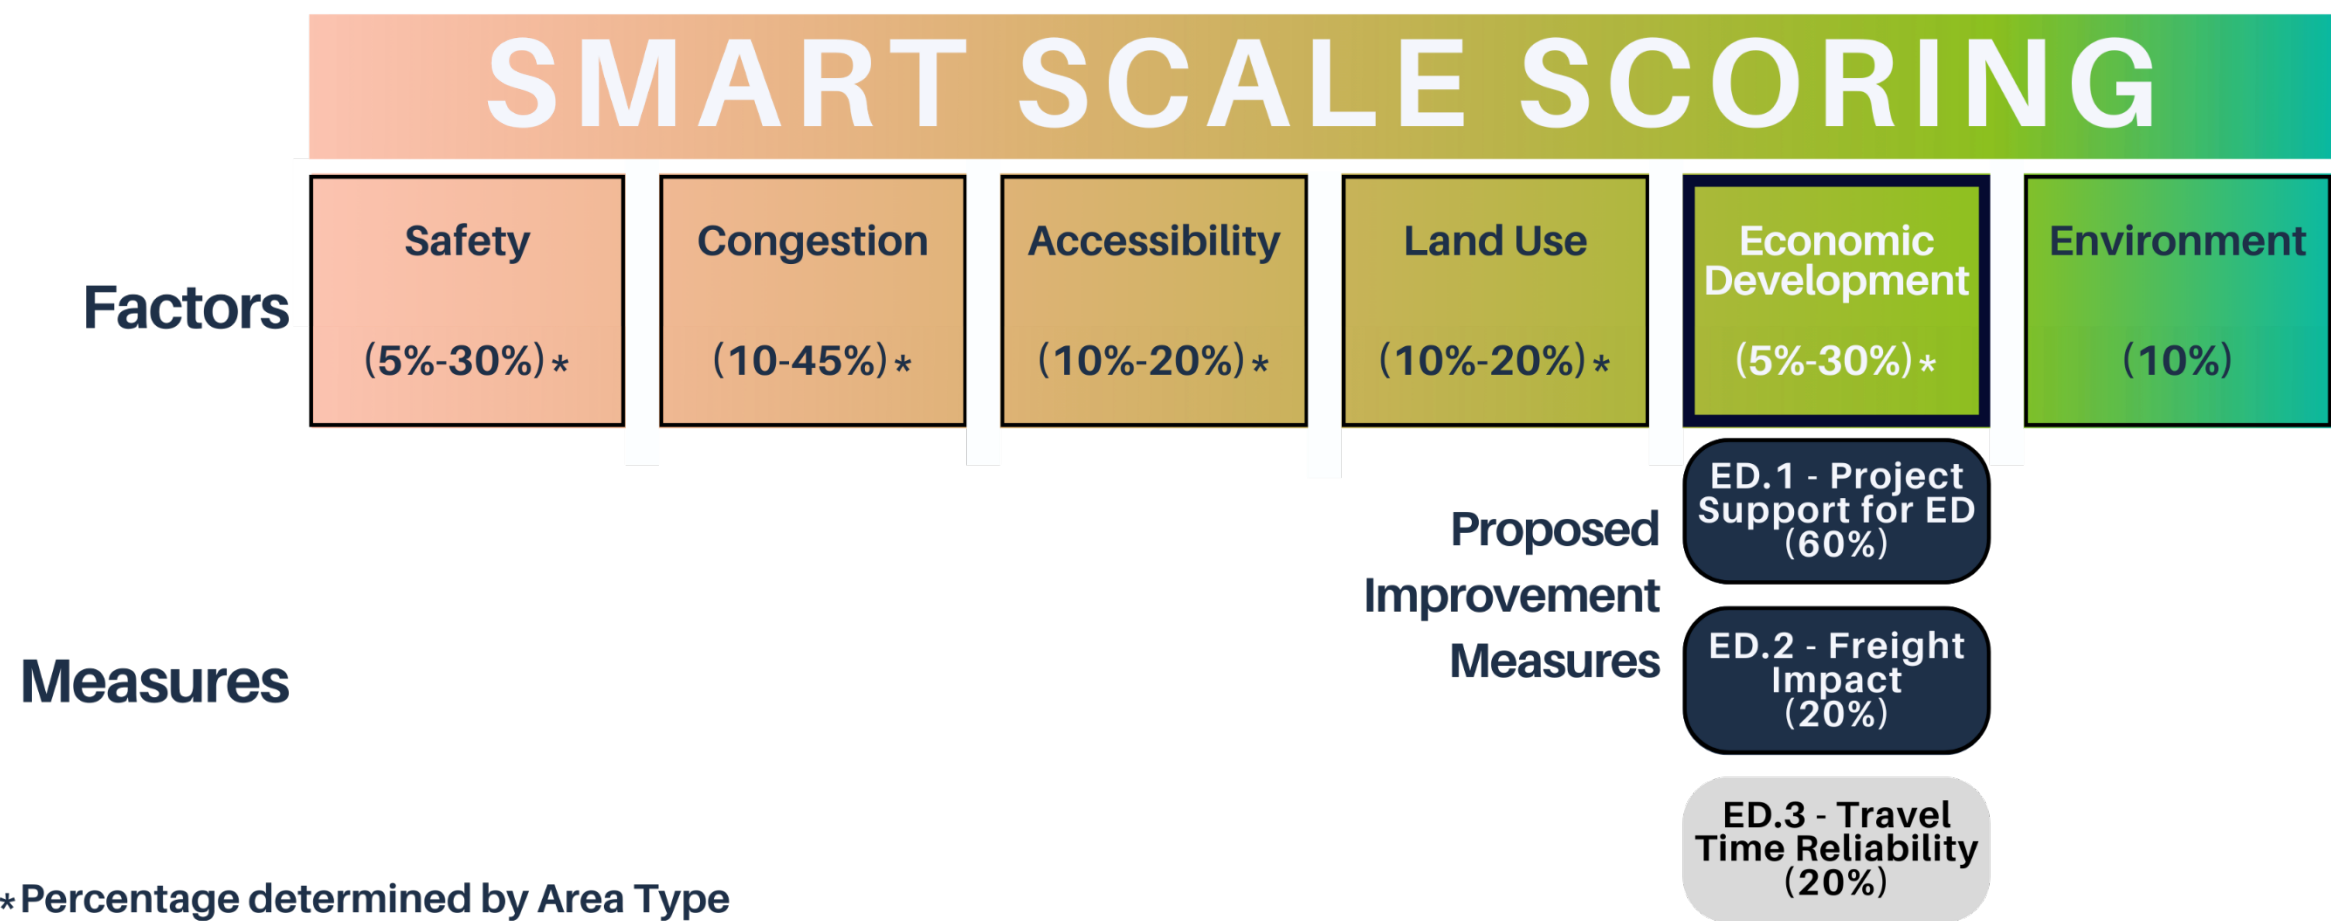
SMART SCALE SCORING

Factors

| Safety | Congestion | Accessibility | Land Use | Economic Development | Environment |
|---|---|---|---|---|---|
| (5%-30%)* | (10-45%)* | (10%-20%)* | (10%-20%)* | (5%-30%)* | (10%) |

Proposed Improvement Measures

ED.1 - Project Support for ED (60%)

ED.2 - Freight Impact (20%)

ED.3 - Travel Time Reliability (20%)

Measures

*Percentage determined by Area Type